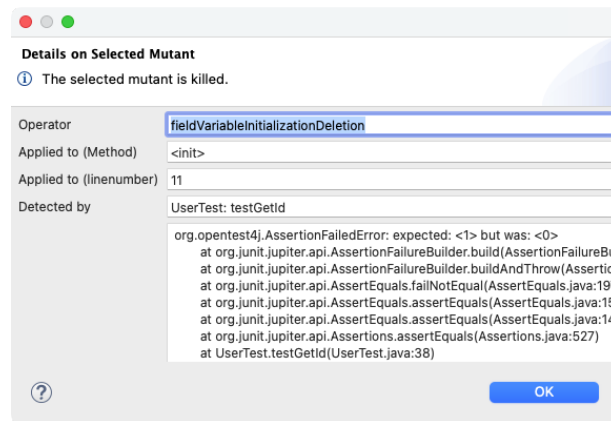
Details on Selected Mutant
ⓘ The selected mutant is killed.

| | |
|---|---|
| Operator | fieldVariableInitializationDeletion |
| Applied to (Method) | <init> |
| Applied to (linenumber) | 11 |
| Detected by | UserTest: testGetId |

org.opentest4j.AssertionFailedError: expected: <1> but was: <0>
at org.junit.jupiter.api.AssertionFailureBuilder.build(AssertionFailureBu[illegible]
at org.junit.jupiter.api.AssertionFailureBuilder.buildAndThrow(Assertic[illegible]
at org.junit.jupiter.api.AssertEquals.failNotEqual(AssertEquals.java:19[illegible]
at org.junit.jupiter.api.AssertEquals.assertEquals(AssertEquals.java:15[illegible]
at org.junit.jupiter.api.AssertEquals.assertEquals(AssertEquals.java:14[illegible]
at org.junit.jupiter.api.Assertions.assertEquals(Assertions.java:527)
at UserTest.testGetId(UserTest.java:38)

?

OK